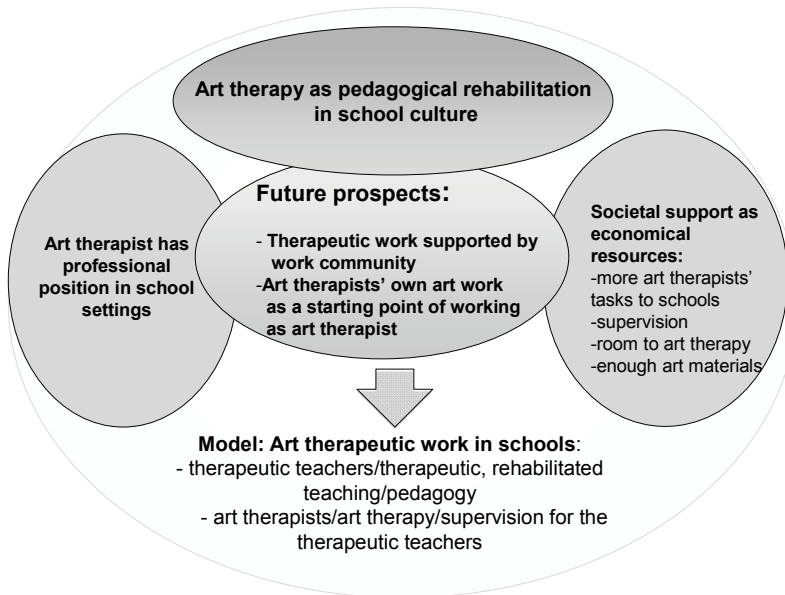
Art therapy as pedagogical rehabilitation in school culture

Art therapist has professional position in school settings

Future prospects:

- Therapeutic work supported by work community
-Art therapists' own art work as a starting point of working as art therapist

Societal support as economical resources:
-more art therapists' tasks to schools
-supervision
-room to art therapy
-enough art materials

Model: Art therapeutic work in schools:
- therapeutic teachers/therapeutic, rehabilitated teaching/pedagogy
- art therapists/art therapy/supervision for the therapeutic teachers